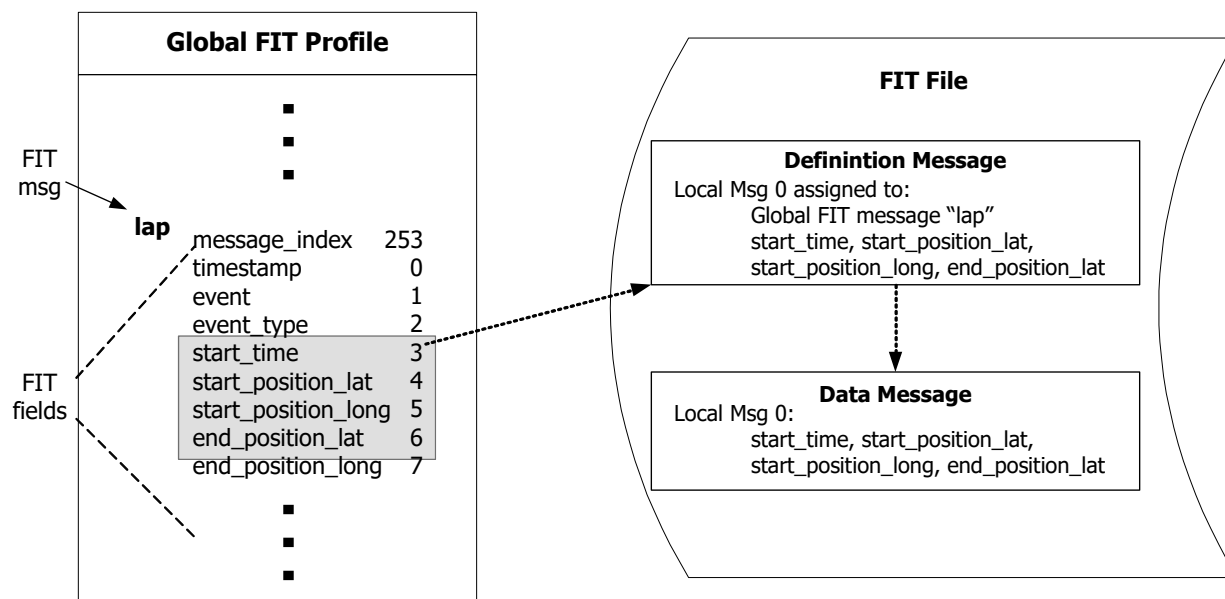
Global FIT Profile

FIT msg

lap

| | |
|---|---|
| message_index | 253 |
| timestamp | 0 |
| event | 1 |
| event_type | 2 |
| start_time | 3 |
| start_position_lat | 4 |
| start_position_long | 5 |
| end_position_lat | 6 |
| end_position_long | 7 |

FIT fields

FIT File

Definintion Message
Local Msg 0 assigned to:
Global FIT message "lap"
start_time, start_position_lat, start_position_long, end_position_lat

Data Message
Local Msg 0:
start_time, start_position_lat, start_position_long, end_position_lat